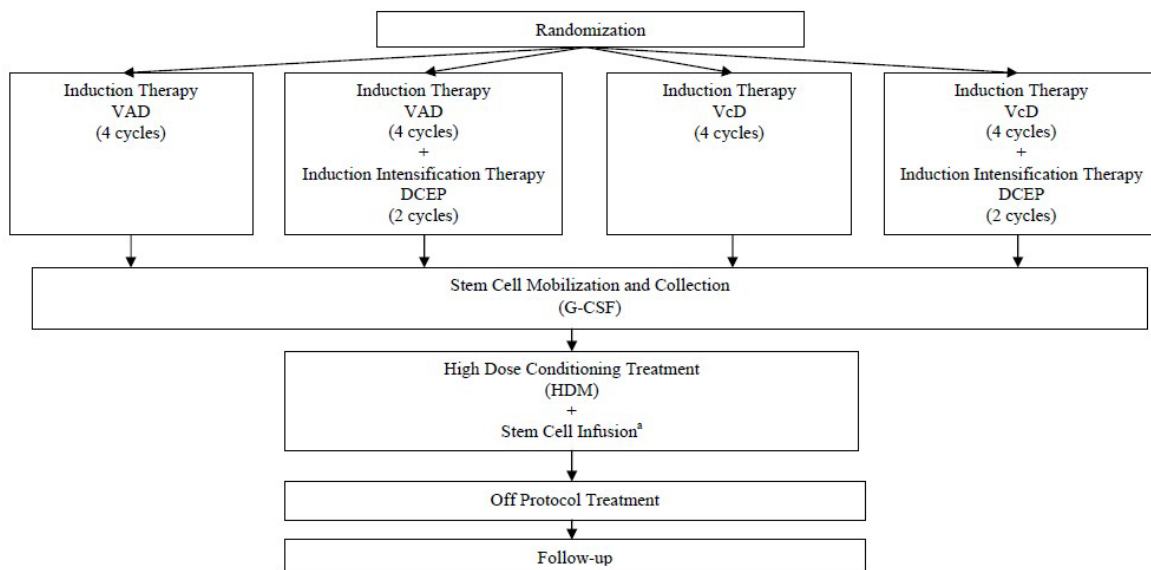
Randomization

Induction Therapy
VAD
(4 cycles)

Induction Therapy
VAD
(4 cycles)
+
Induction Intensification Therapy
DCEP
(2 cycles)

Induction Therapy
VcD
(4 cycles)

Induction Therapy
VcD
(4 cycles)
+
Induction Intensification Therapy
DCEP
(2 cycles)

Stem Cell Mobilization and Collection
(G-CSF)

High Dose Conditioning Treatment
(HDM)
+
Stem Cell Infusion$^{a}$

Off Protocol Treatment

Follow-up